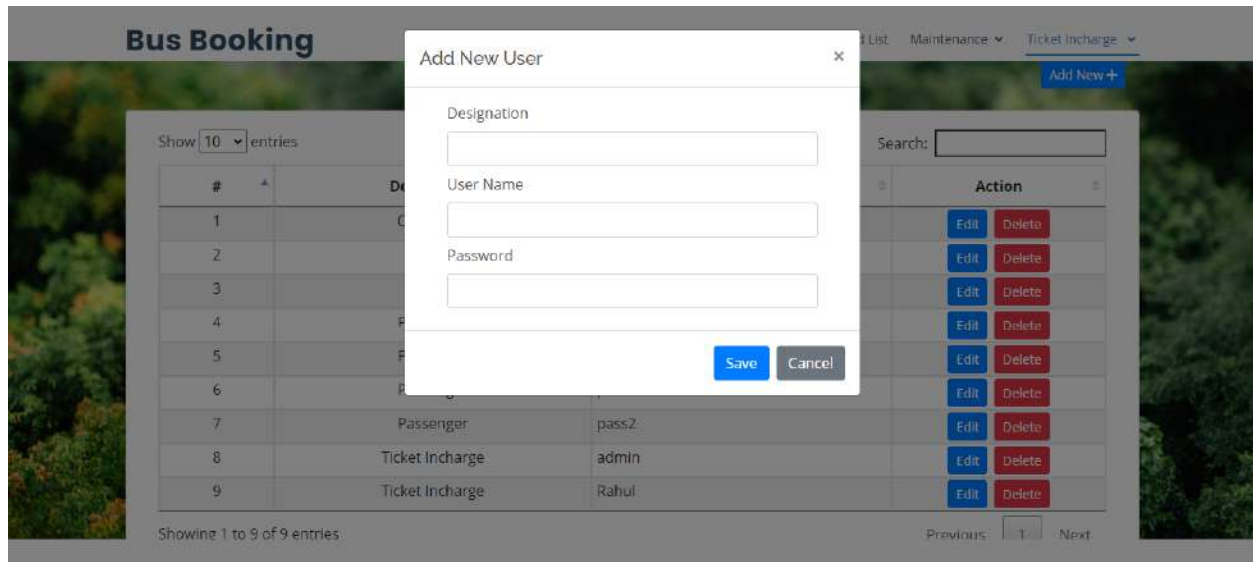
Bus Booking

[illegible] List Maintenance ⌄ Ticket Incharge ⌄

Add New +

Show 10 entries

Search:

| # | De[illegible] | | Action |
|---|---|---|---|
| 1 | C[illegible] | | Edit Delete |
| 2 | | | Edit Delete |
| 3 | | | Edit Delete |
| 4 | P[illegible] | | Edit Delete |
| 5 | P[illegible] | | Edit Delete |
| 6 | P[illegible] | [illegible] | Edit Delete |
| 7 | Passenger | pass2 | Edit Delete |
| 8 | Ticket Incharge | admin | Edit Delete |
| 9 | Ticket Incharge | Rahul | Edit Delete |

Showing 1 to 9 of 9 entries

Previous 1 Next

Add New User ×

Designation

User Name

Password

Save Cancel